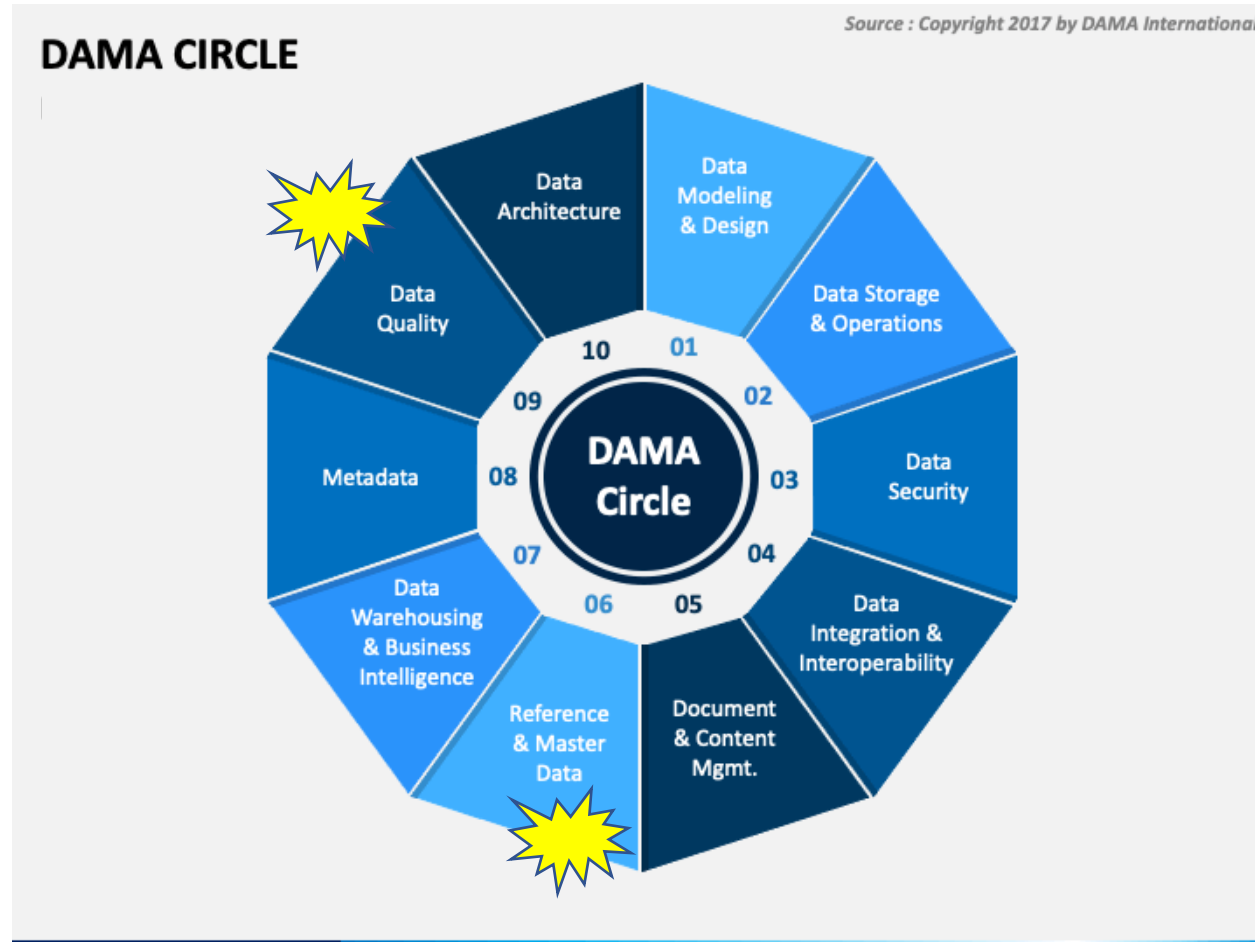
Source : Copyright 2017 by DAMA Internationa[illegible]

DAMA CIRCLE

Data Architecture

Data Modeling & Design

Data Storage & Operations

Data Security

Data Integration & Interoperability

Document & Content Mgmt.

Reference & Master Data

Data Warehousing & Business Intelligence

Metadata

Data Quality

10

01

02

03

04

05

06

07

08

09

DAMA Circle